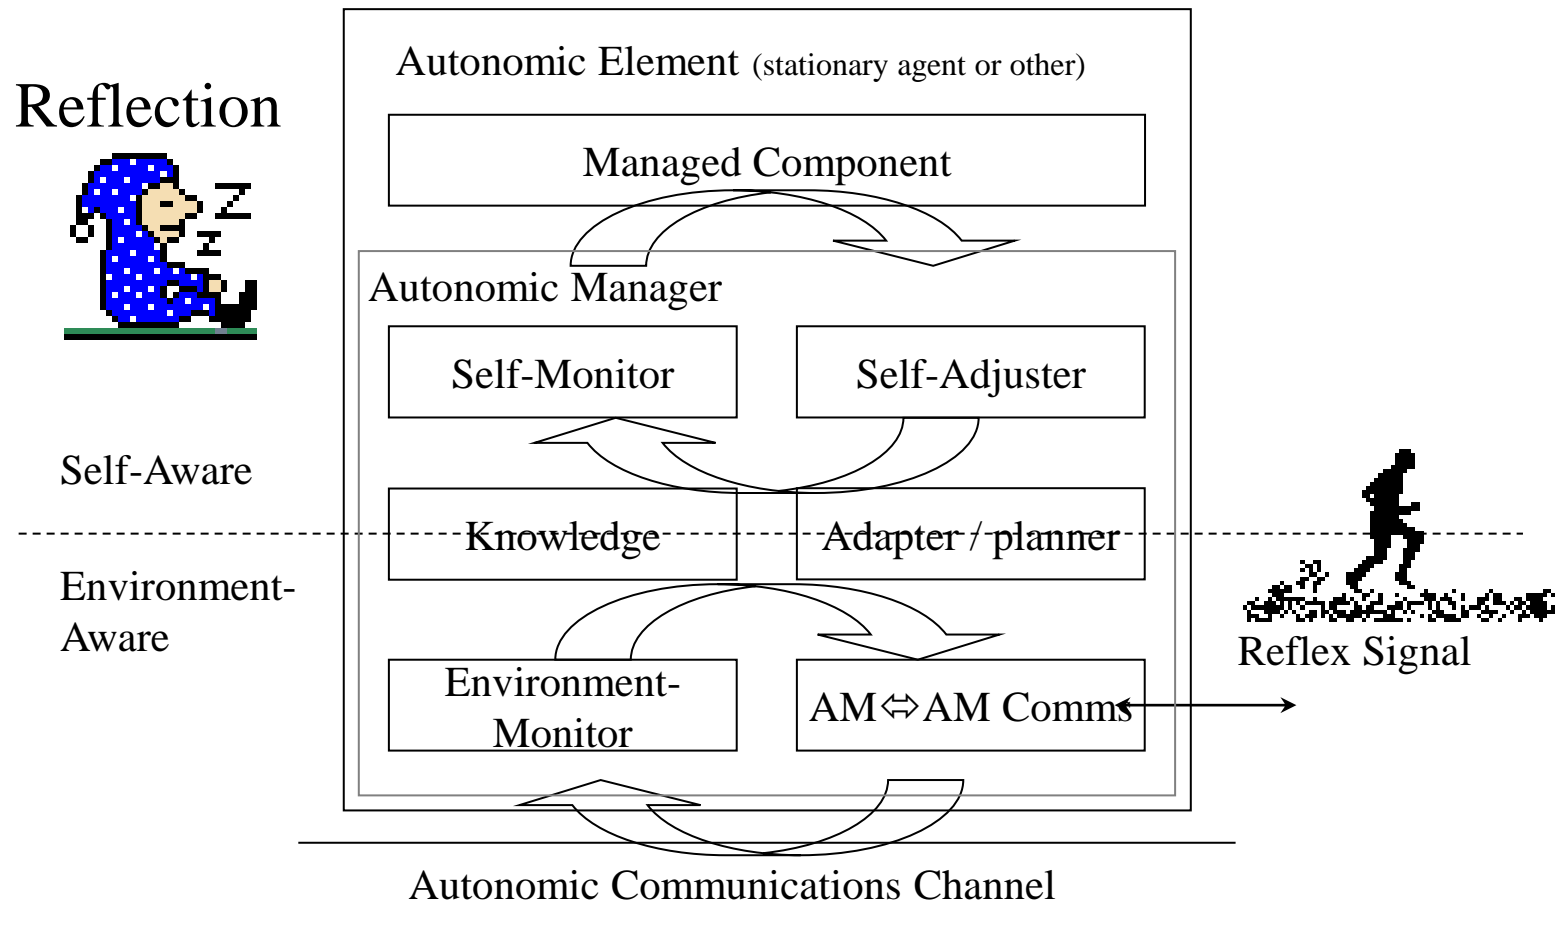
Reflection

Z
z

Autonomic Element (stationary agent or other)

Managed Component

Autonomic Manager

Self-Monitor

Self-Adjuster

Self-Aware

Knowledge

Adapter / planner

Environment-Aware

Environment-Monitor

AM⇔AM Comms

Reflex Signal

Autonomic Communications Channel